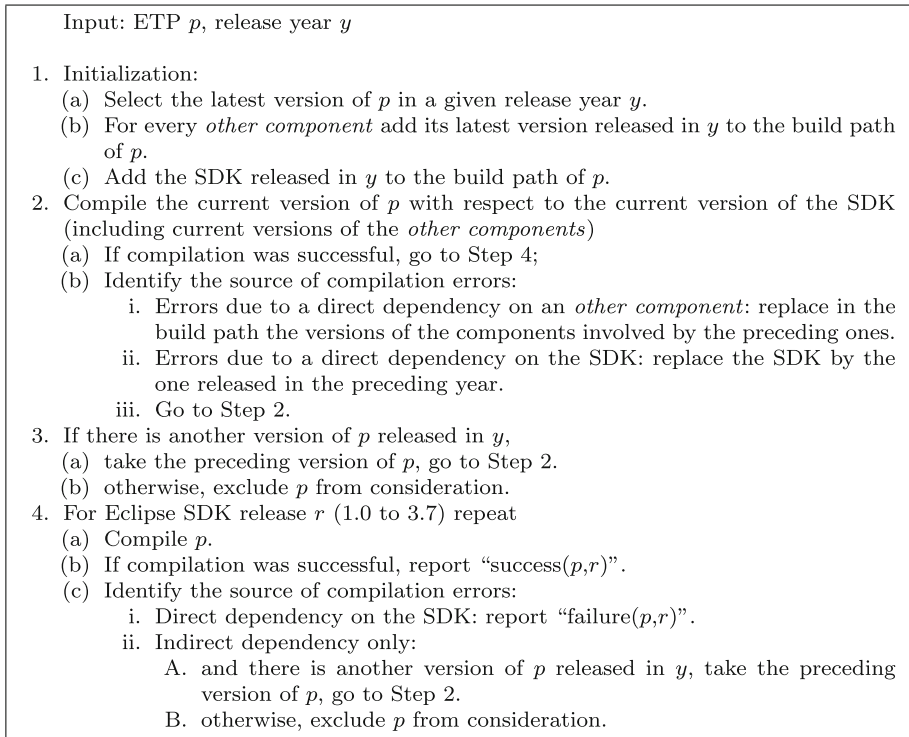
Input: ETP $p$, release year $y$

1. Initialization:
(a) Select the latest version of $p$ in a given release year $y$.
(b) For every *other component* add its latest version released in $y$ to the build path of $p$.
(c) Add the SDK released in $y$ to the build path of $p$.
2. Compile the current version of $p$ with respect to the current version of the SDK (including current versions of the *other components*)
(a) If compilation was successful, go to Step 4;
(b) Identify the source of compilation errors:
i. Errors due to a direct dependency on an *other component*: replace in the build path the versions of the components involved by the preceding ones.
ii. Errors due to a direct dependency on the SDK: replace the SDK by the one released in the preceding year.
iii. Go to Step 2.
3. If there is another version of $p$ released in $y$,
(a) take the preceding version of $p$, go to Step 2.
(b) otherwise, exclude $p$ from consideration.
4. For Eclipse SDK release $r$ (1.0 to 3.7) repeat
(a) Compile $p$.
(b) If compilation was successful, report "success($p$,$r$)".
(c) Identify the source of compilation errors:
i. Direct dependency on the SDK: report "failure($p$,$r$)".
ii. Indirect dependency only:
A. and there is another version of $p$ released in $y$, take the preceding version of $p$, go to Step 2.
B. otherwise, exclude $p$ from consideration.